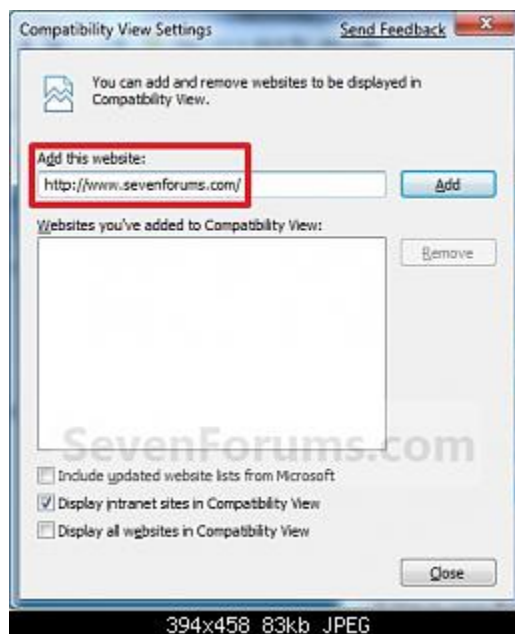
Compatibility View Settings

Send Feedback

You can add and remove websites to be displayed in Compatibility View.

Add this website:

http://www.sevenforums.com/

Add

Websites you've added to Compatibility View:

Remove

SevenForums.com

Include updated website lists from Microsoft

Display intranet sites in Compatibility View

Display all websites in Compatibility View

Close

394x458 83kb JPEG